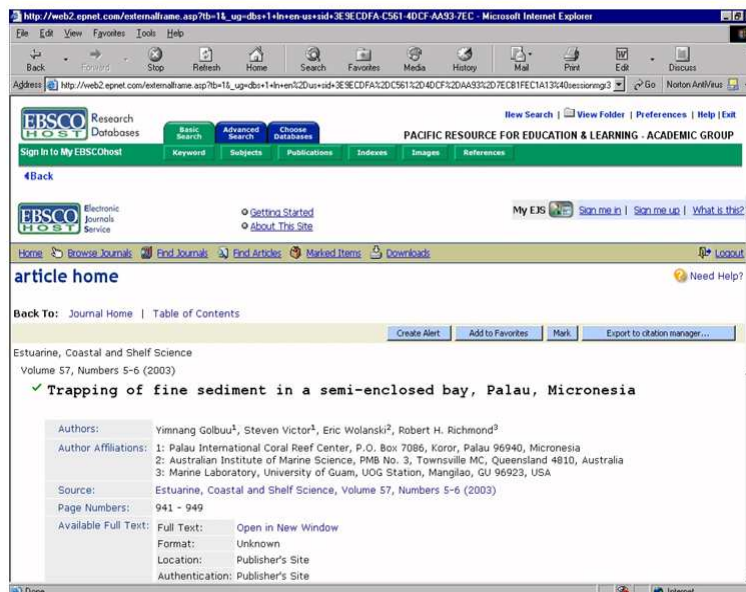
http://web2.epnet.com/externalframe.asp?tb=1&_ug=dbs+1+ln+en-us+sid+3E9ECDFA-C561-4DCF-AA93-7EC - Microsoft Internet Explorer

File Edit View Favorites Tools Help

Back Forward Stop Refresh Home Search Favorites Media History Mail Print Edit Discuss

Address http://web2.epnet.com/externalframe.asp?tb=1&_ug=dbs+1+ln+en%2Dus+sid+3E9ECDFA%2DC561%2D4DCF%2DAA93%2D7EC81FEC1A13%40sessionmgr3 Go Norton AntiVirus

EBSCO HOST Research Databases

Basic Search | Advanced Search | Choose Databases

New Search | View Folder | Preferences | Help | Exit

PACIFIC RESOURCE FOR EDUCATION & LEARNING - ACADEMIC GROUP

Sign In to My EBSCOhost

Keyword | Subjects | Publications | Indexes | Images | References

◀Back

EBSCO HOST Electronic Journals Service

Getting Started
About This Site

My EJS | Sign me in | Sign me up | What is this?

Home | Browse Journals | Find Journals | Find Articles | Marked Items | Downloads | Logout

article home

Need Help?

Back To: Journal Home | Table of Contents

Create Alert | Add to Favorites | Mark | Export to citation manager...

Estuarine, Coastal and Shelf Science
Volume 57, Numbers 5-6 (2003)

✓ Trapping of fine sediment in a semi-enclosed bay, Palau, Micronesia

| | |
|---|---|
| Authors: | Yimnang Golbuu$^1$, Steven Victor$^1$, Eric Wolanski$^2$, Robert H. Richmond$^3$ |
| Author Affiliations: | 1: Palau International Coral Reef Center, P.O. Box 7086, Koror, Palau 96940, Micronesia<br>2: Australian Institute of Marine Science, PMB No. 3, Townsville MC, Queensland 4810, Australia<br>3: Marine Laboratory, University of Guam, UOG Station, Mangilao, GU 96923, USA |
| Source: | Estuarine, Coastal and Shelf Science, Volume 57, Numbers 5-6 (2003) |
| Page Numbers: | 941 - 949 |
| Available Full Text: | Full Text: Open in New Window<br>Format: Unknown<br>Location: Publisher's Site<br>Authentication: Publisher's Site |

Done Internet